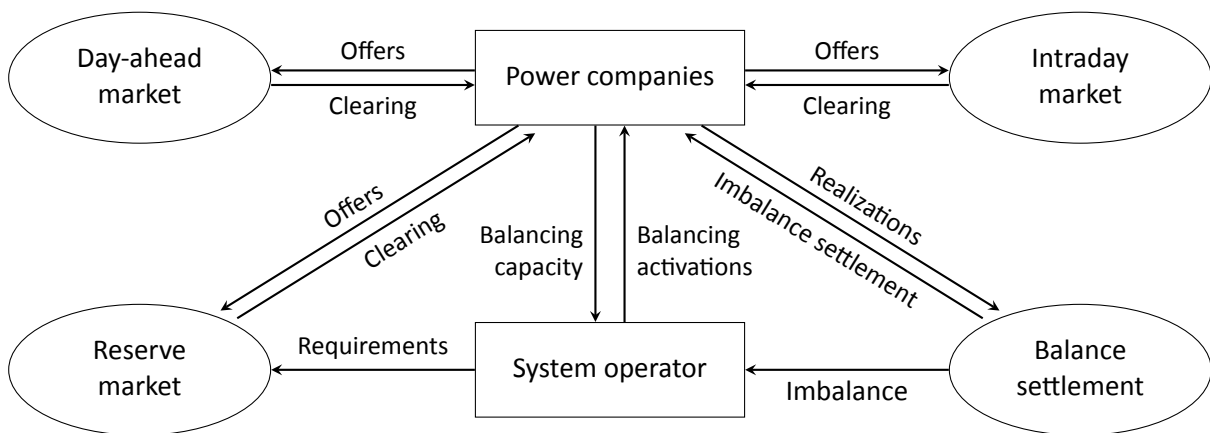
Day-ahead market

Offers

Clearing

Power companies

Offers

Clearing

Intraday market

Offers

Clearing

Balancing capacity

Balancing activations

Realizations

Imbalance settlement

Reserve market

Requirements

System operator

Imbalance

Balance settlement